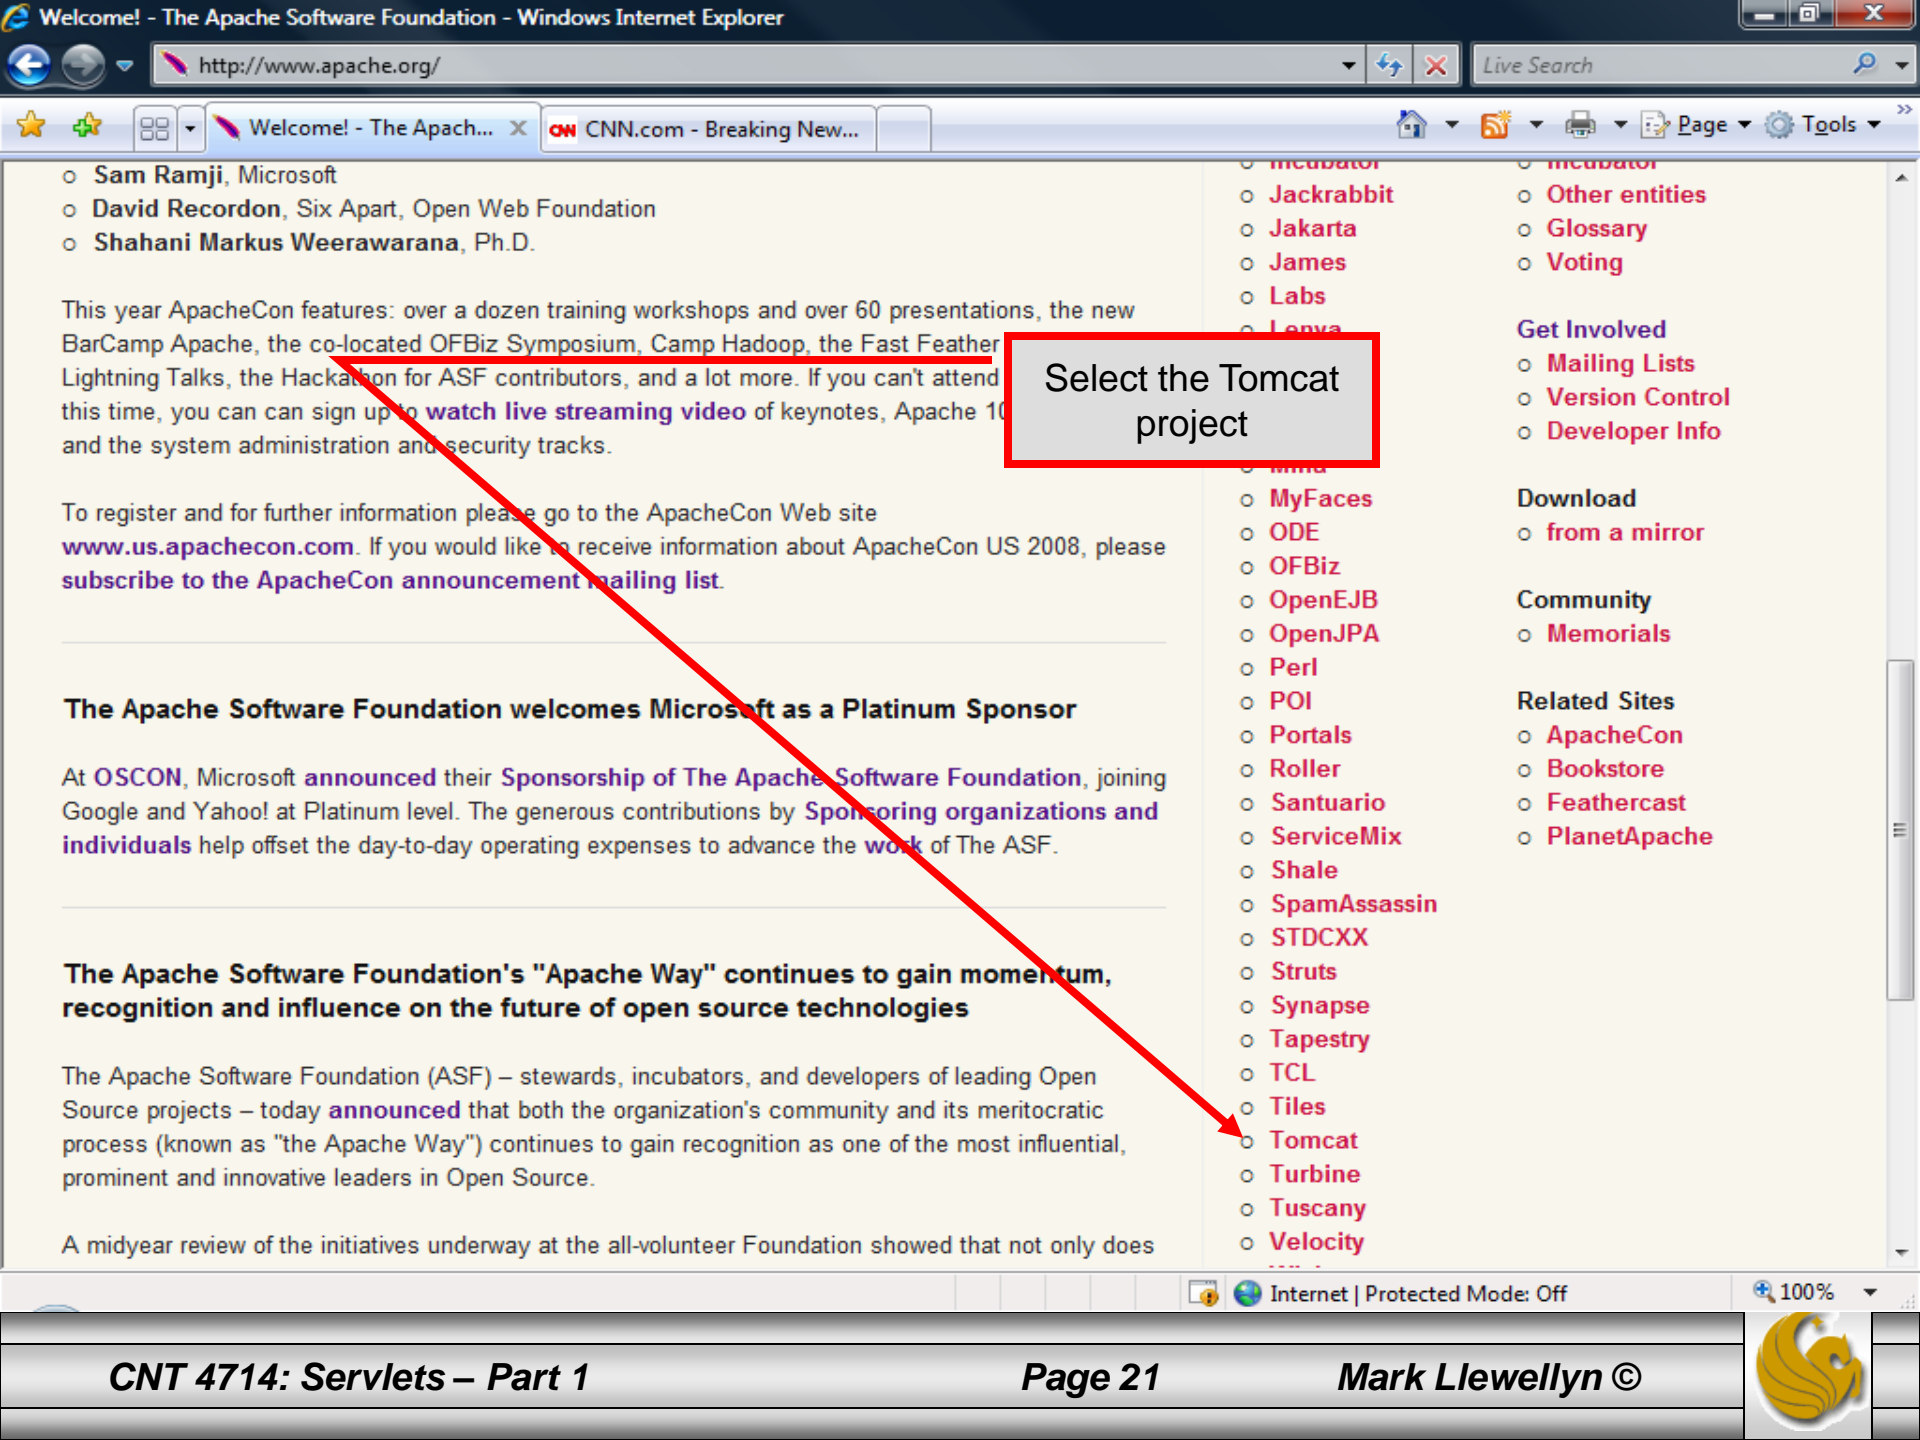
Welcome! - The Apache Software Foundation - Windows Internet Explorer

http://www.apache.org/

Live Search

Welcome! - The Apach...

CNN.com - Breaking New...

Page ▾ Tools ▾

o Sam Ramji, Microsoft
o David Recordon, Six Apart, Open Web Foundation
o Shahani Markus Weerawarana, Ph.D.

This year ApacheCon features: over a dozen training workshops and over 60 presentations, the new BarCamp Apache, the co-located OFBiz Symposium, Camp Hadoop, the Fast Feather Lightning Talks, the Hackathon for ASF contributors, and a lot more. If you can't attend this time, you can can sign up to watch live streaming video of keynotes, Apache 10 and the system administration and security tracks.

To register and for further information please go to the ApacheCon Web site www.us.apachecon.com. If you would like to receive information about ApacheCon US 2008, please subscribe to the ApacheCon announcement mailing list.

The Apache Software Foundation welcomes Microsoft as a Platinum Sponsor

At OSCON, Microsoft announced their Sponsorship of The Apache Software Foundation, joining Google and Yahoo! at Platinum level. The generous contributions by Sponsoring organizations and individuals help offset the day-to-day operating expenses to advance the work of The ASF.

The Apache Software Foundation's "Apache Way" continues to gain momentum, recognition and influence on the future of open source technologies

The Apache Software Foundation (ASF) – stewards, incubators, and developers of leading Open Source projects – today announced that both the organization's community and its meritocratic process (known as "the Apache Way") continues to gain recognition as one of the most influential, prominent and innovative leaders in Open Source.

A midyear review of the initiatives underway at the all-volunteer Foundation showed that not only does

Select the Tomcat project

o Incubator
o Jackrabbit
o Jakarta
o James
o Labs
o Lenya
o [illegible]
o MyFaces
o ODE
o OFBiz
o OpenEJB
o OpenJPA
o Perl
o POI
o Portals
o Roller
o Santuario
o ServiceMix
o Shale
o SpamAssassin
o STDCXX
o Struts
o Synapse
o Tapestry
o TCL
o Tiles
o Tomcat
o Turbine
o Tuscany
o Velocity

o Incubator
o Other entities
o Glossary
o Voting

Get Involved
o Mailing Lists
o Version Control
o Developer Info

Download
o from a mirror

Community
o Memorials

Related Sites
o ApacheCon
o Bookstore
o Feathercast
o PlanetApache

Internet | Protected Mode: Off
100%

CNT 4714: Servlets – Part 1 Page 21 Mark Llewellyn ©